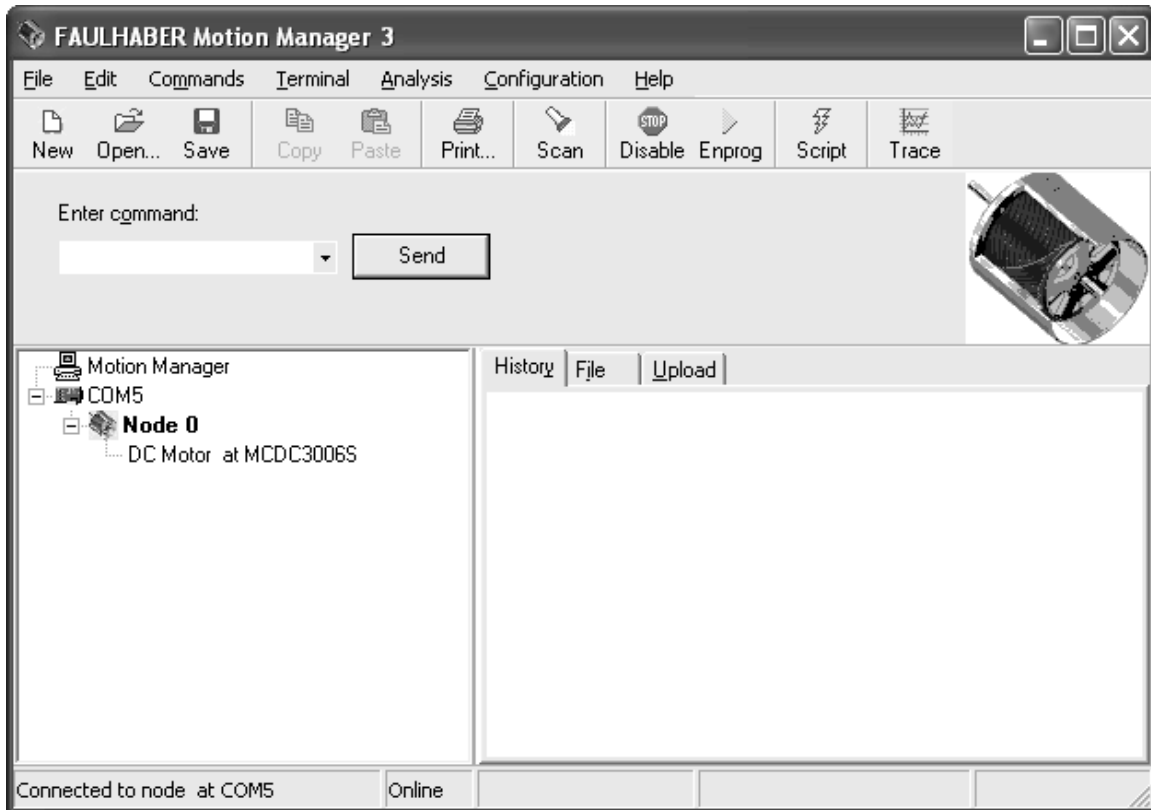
FAULHABER Motion Manager 3

File Edit Commands Terminal Analysis Configuration Help

New Open... Save Copy Paste Print... Scan Disable Enprog Script Trace

Enter command:

Send

Motion Manager
COM5
Node 0
DC Motor at MCDC3006S

History File Upload

Connected to node at COM5 Online